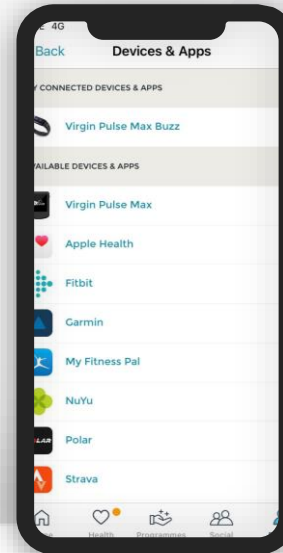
4G

Back Devices & Apps

Y CONNECTED DEVICES & APPS

Virgin Pulse Max Buzz

AILABLE DEVICES & APPS

Virgin Pulse Max

Apple Health

Fitbit

Garmin

My Fitness Pal

NuYu

LAR Polar

Strava

Health Programmes Social